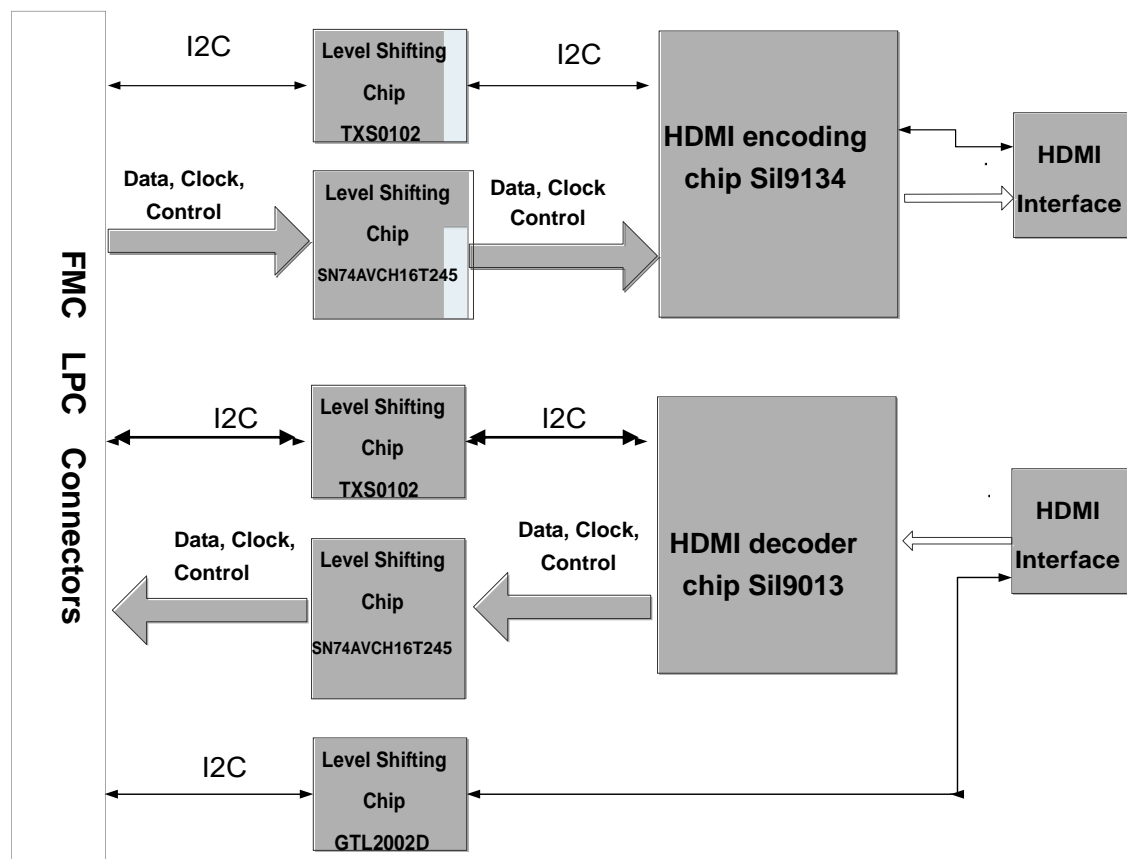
FMC LPC Connectors

I2C

Level Shifting Chip TXS0102

I2C

HDMI encoding chip Sil9134

HDMI Interface

Data, Clock, Control

Level Shifting Chip SN74AVCH16T245

Data, Clock Control

I2C

Level Shifting Chip TXS0102

I2C

HDMI decoder chip Sil9013

HDMI Interface

Data, Clock, Control

Level Shifting Chip SN74AVCH16T245

Data, Clock, Control

I2C

Level Shifting Chip GTL2002D